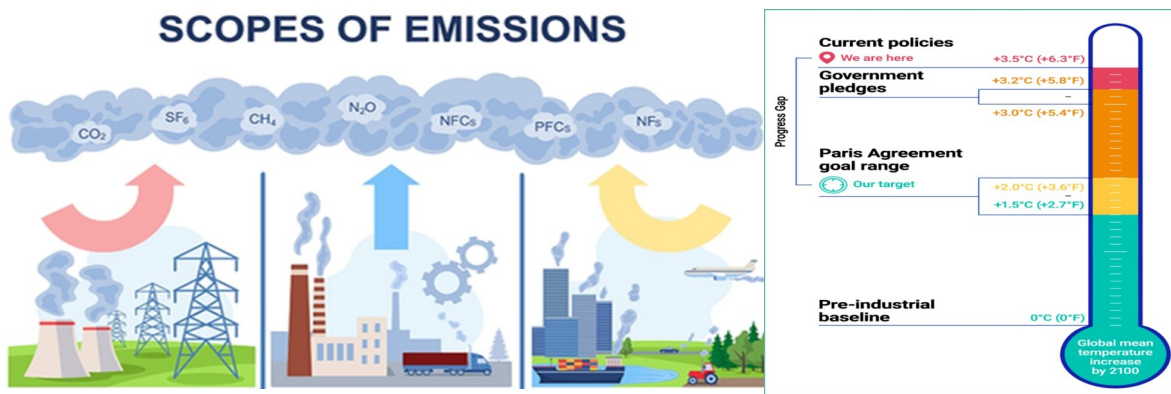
SCOPES OF EMISSIONS

$CO_2$ $SF_6$ $CH_4$ $N_2O$ NFCs PFCs NFs

Current policies
We are here
+3.5°C (+6.3°F)

Government pledges
+3.2°C (+5.8°F)
–
+3.0°C (+5.4°F)

Progress Gap

Paris Agreement goal range
Our target
+2.0°C (+3.6°F)
–
+1.5°C (+2.7°F)

Pre-industrial baseline
0°C (0°F)

Global mean temperature increase by 2100